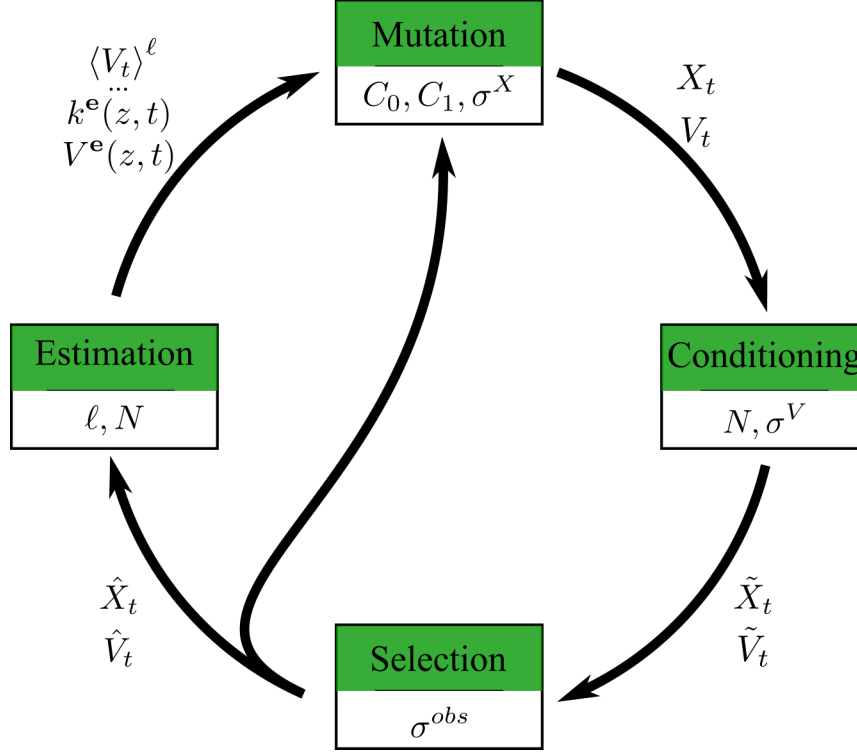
Mutation
$C_0, C_1, \sigma^X$

$X_t$
$V_t$

Conditioning
$N, \sigma^V$

$\tilde{X}_t$
$\tilde{V}_t$

Selection
$\sigma^{obs}$

$\hat{X}_t$
$\hat{V}_t$

Estimation
$\ell, N$

$\langle V_t \rangle^{\ell}$
$\cdots$
$k^{\mathbf{e}}(z,t)$
$V^{\mathbf{e}}(z,t)$